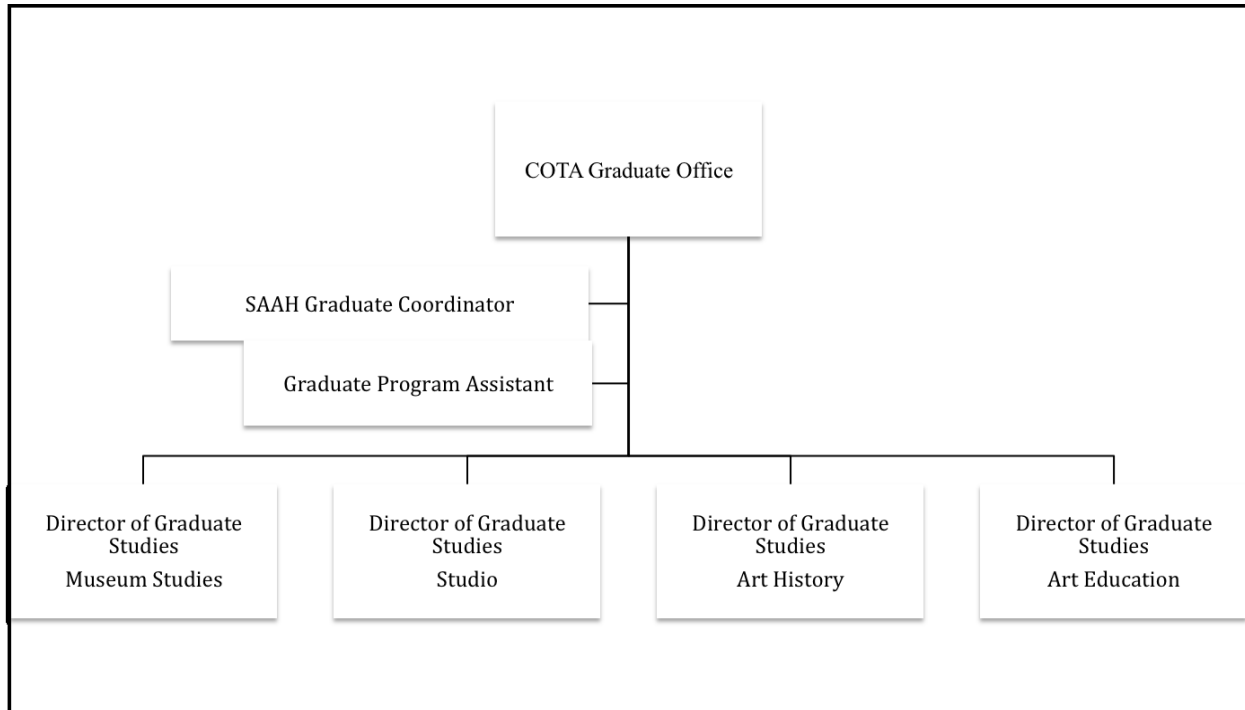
COTA Graduate Office

SAAH Graduate Coordinator

Graduate Program Assistant

Director of Graduate Studies
Museum Studies

Director of Graduate Studies
Studio

Director of Graduate Studies
Art History

Director of Graduate Studies
Art Education